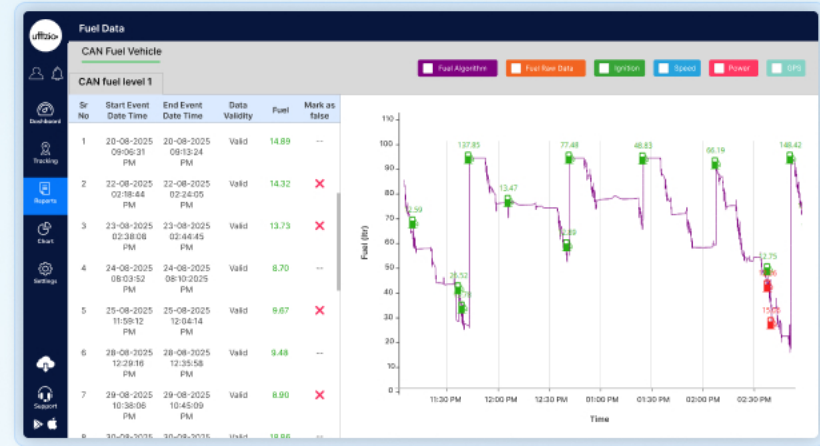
uffizio

Fuel Data

CAN Fuel Vehicle

CAN fuel level 1

Dashboard

Tracking

Reports

Chart

Settings

Support

Fuel Algorithm | Fuel Raw Data | Ignition | Speed | Power | GPS

| Sr No | Start Event Date Time | End Event Date Time | Data Validity | Fuel | Mark as false |
|---|---|---|---|---|---|
| 1 | 20-08-2025 09:06:31 PM | 20-08-2025 09:13:24 PM | Valid | 14.89 | -- |
| 2 | 22-08-2025 02:18:44 PM | 22-08-2025 02:24:05 PM | Valid | 14.32 | ✕ |
| 3 | 23-08-2025 02:38:08 PM | 23-08-2025 02:44:45 PM | Valid | 13.73 | ✕ |
| 4 | 24-08-2025 08:03:52 PM | 24-08-2025 08:10:25 PM | Valid | 8.70 | -- |
| 5 | 25-08-2025 11:59:12 PM | 25-08-2025 12:04:14 PM | Valid | 9.67 | ✕ |
| 6 | 28-08-2025 12:29:16 PM | 28-08-2025 12:35:58 PM | Valid | 9.48 | -- |
| 7 | 29-08-2025 10:38:06 PM | 29-08-2025 10:45:09 PM | Valid | 8.90 | ✕ |
| 8 | 30-08-2025 | 30-08-2025 | Valid | 10.86 | -- |

Fuel (ltr)

110 100 90 80 70 60 50 40 30 20 10 0

12.59 137.85 13.47 77.48 48.83 66.19 148.42 20.52 2.89 52.75 15.8

11:30 PM 12:00 PM 12:30 PM 01:00 PM 01:30 PM 02:00 PM 02:30 PM

Time